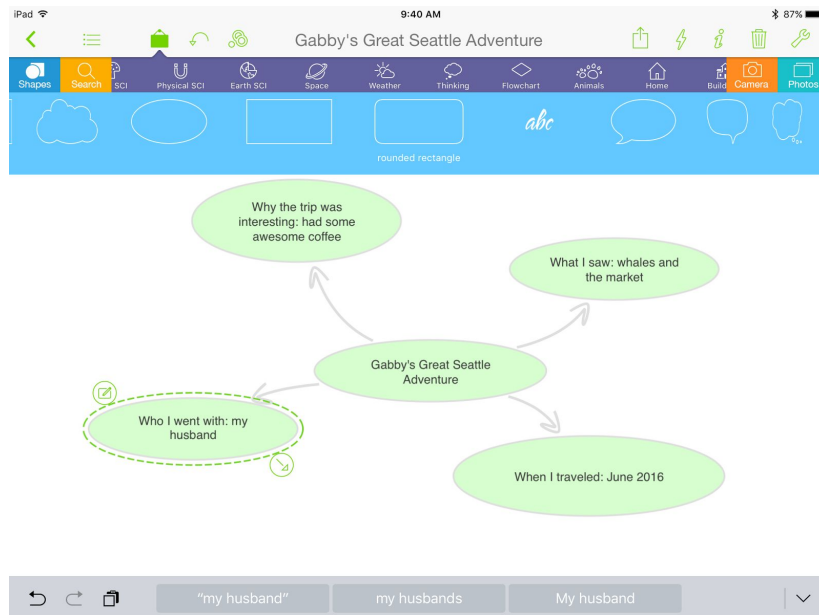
iPad
9:40 AM
87%

Gabby's Great Seattle Adventure

Shapes Search SCI Physical SCI Earth SCI Space Weather Thinking Flowchart Animals Home Build Camera Photos

abc

rounded rectangle

Why the trip was interesting: had some awesome coffee

What I saw: whales and the market

Gabby's Great Seattle Adventure

Who I went with: my husband

When I traveled: June 2016

"my husband" my husbands My husband